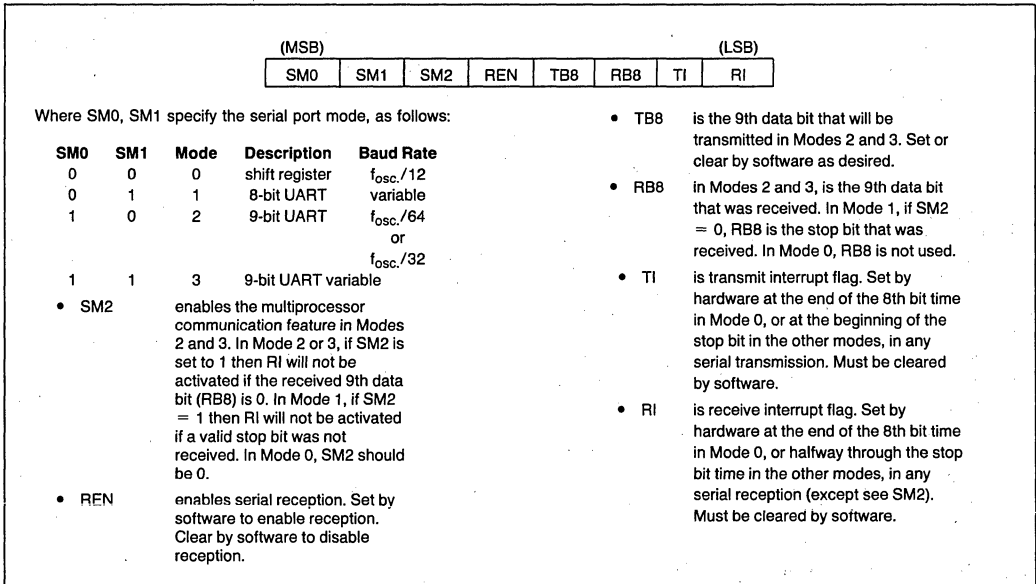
(MSB) (LSB)

| SM0 | SM1 | SM2 | REN | TB8 | RB8 | TI | RI |
|---|---|---|---|---|---|---|---|

Where SM0, SM1 specify the serial port mode, as follows:

| SM0 | SM1 | Mode | Description | Baud Rate |
|---|---|---|---|---|
| 0 | 0 | 0 | shift register | $f_{osc.}/12$ |
| 0 | 1 | 1 | 8-bit UART | variable |
| 1 | 0 | 2 | 9-bit UART | $f_{osc.}/64$ or $f_{osc.}/32$ |
| 1 | 1 | 3 | 9-bit UART variable | |

• SM2 enables the multiprocessor communication feature in Modes 2 and 3. In Mode 2 or 3, if SM2 is set to 1 then RI will not be activated if the received 9th data bit (RB8) is 0. In Mode 1, if SM2 = 1 then RI will not be activated if a valid stop bit was not received. In Mode 0, SM2 should be 0.

• REN enables serial reception. Set by software to enable reception. Clear by software to disable reception.

• TB8 is the 9th data bit that will be transmitted in Modes 2 and 3. Set or clear by software as desired.

• RB8 in Modes 2 and 3, is the 9th data bit that was received. In Mode 1, if SM2 = 0, RB8 is the stop bit that was received. In Mode 0, RB8 is not used.

• TI is transmit interrupt flag. Set by hardware at the end of the 8th bit time in Mode 0, or at the beginning of the stop bit in the other modes, in any serial transmission. Must be cleared by software.

• RI is receive interrupt flag. Set by hardware at the end of the 8th bit time in Mode 0, or halfway through the stop bit time in the other modes, in any serial reception (except see SM2). Must be cleared by software.